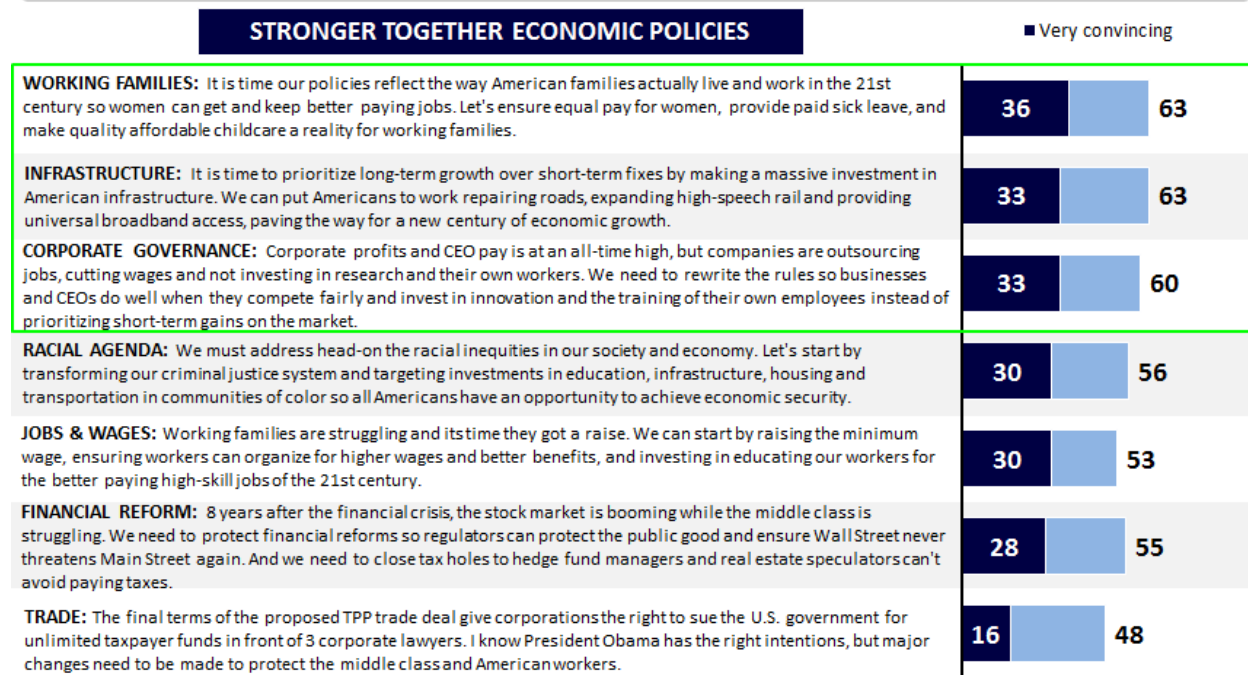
STRONGER TOGETHER ECONOMIC POLICIES

Very convincing

WORKING FAMILIES: It is time our policies reflect the way American families actually live and work in the 21st century so women can get and keep better paying jobs. Let's ensure equal pay for women, provide paid sick leave, and make quality affordable childcare a reality for working families.

36 63

INFRASTRUCTURE: It is time to prioritize long-term growth over short-term fixes by making a massive investment in American infrastructure. We can put Americans to work repairing roads, expanding high-speech rail and providing universal broadband access, paving the way for a new century of economic growth.

33 63

CORPORATE GOVERNANCE: Corporate profits and CEO pay is at an all-time high, but companies are outsourcing jobs, cutting wages and not investing in research and their own workers. We need to rewrite the rules so businesses and CEOs do well when they compete fairly and invest in innovation and the training of their own employees instead of prioritizing short-term gains on the market.

33 60

RACIAL AGENDA: We must address head-on the racial inequities in our society and economy. Let's start by transforming our criminal justice system and targeting investments in education, infrastructure, housing and transportation in communities of color so all Americans have an opportunity to achieve economic security.

30 56

JOBS & WAGES: Working families are struggling and its time they got a raise. We can start by raising the minimum wage, ensuring workers can organize for higher wages and better benefits, and investing in educating our workers for the better paying high-skill jobs of the 21st century.

30 53

FINANCIAL REFORM: 8 years after the financial crisis, the stock market is booming while the middle class is struggling. We need to protect financial reforms so regulators can protect the public good and ensure Wall Street never threatens Main Street again. And we need to close tax holes to hedge fund managers and real estate speculators can't avoid paying taxes.

28 55

TRADE: The final terms of the proposed TPP trade deal give corporations the right to sue the U.S. government for unlimited taxpayer funds in front of 3 corporate lawyers. I know President Obama has the right intentions, but major changes need to be made to protect the middle class and American workers.

16 48